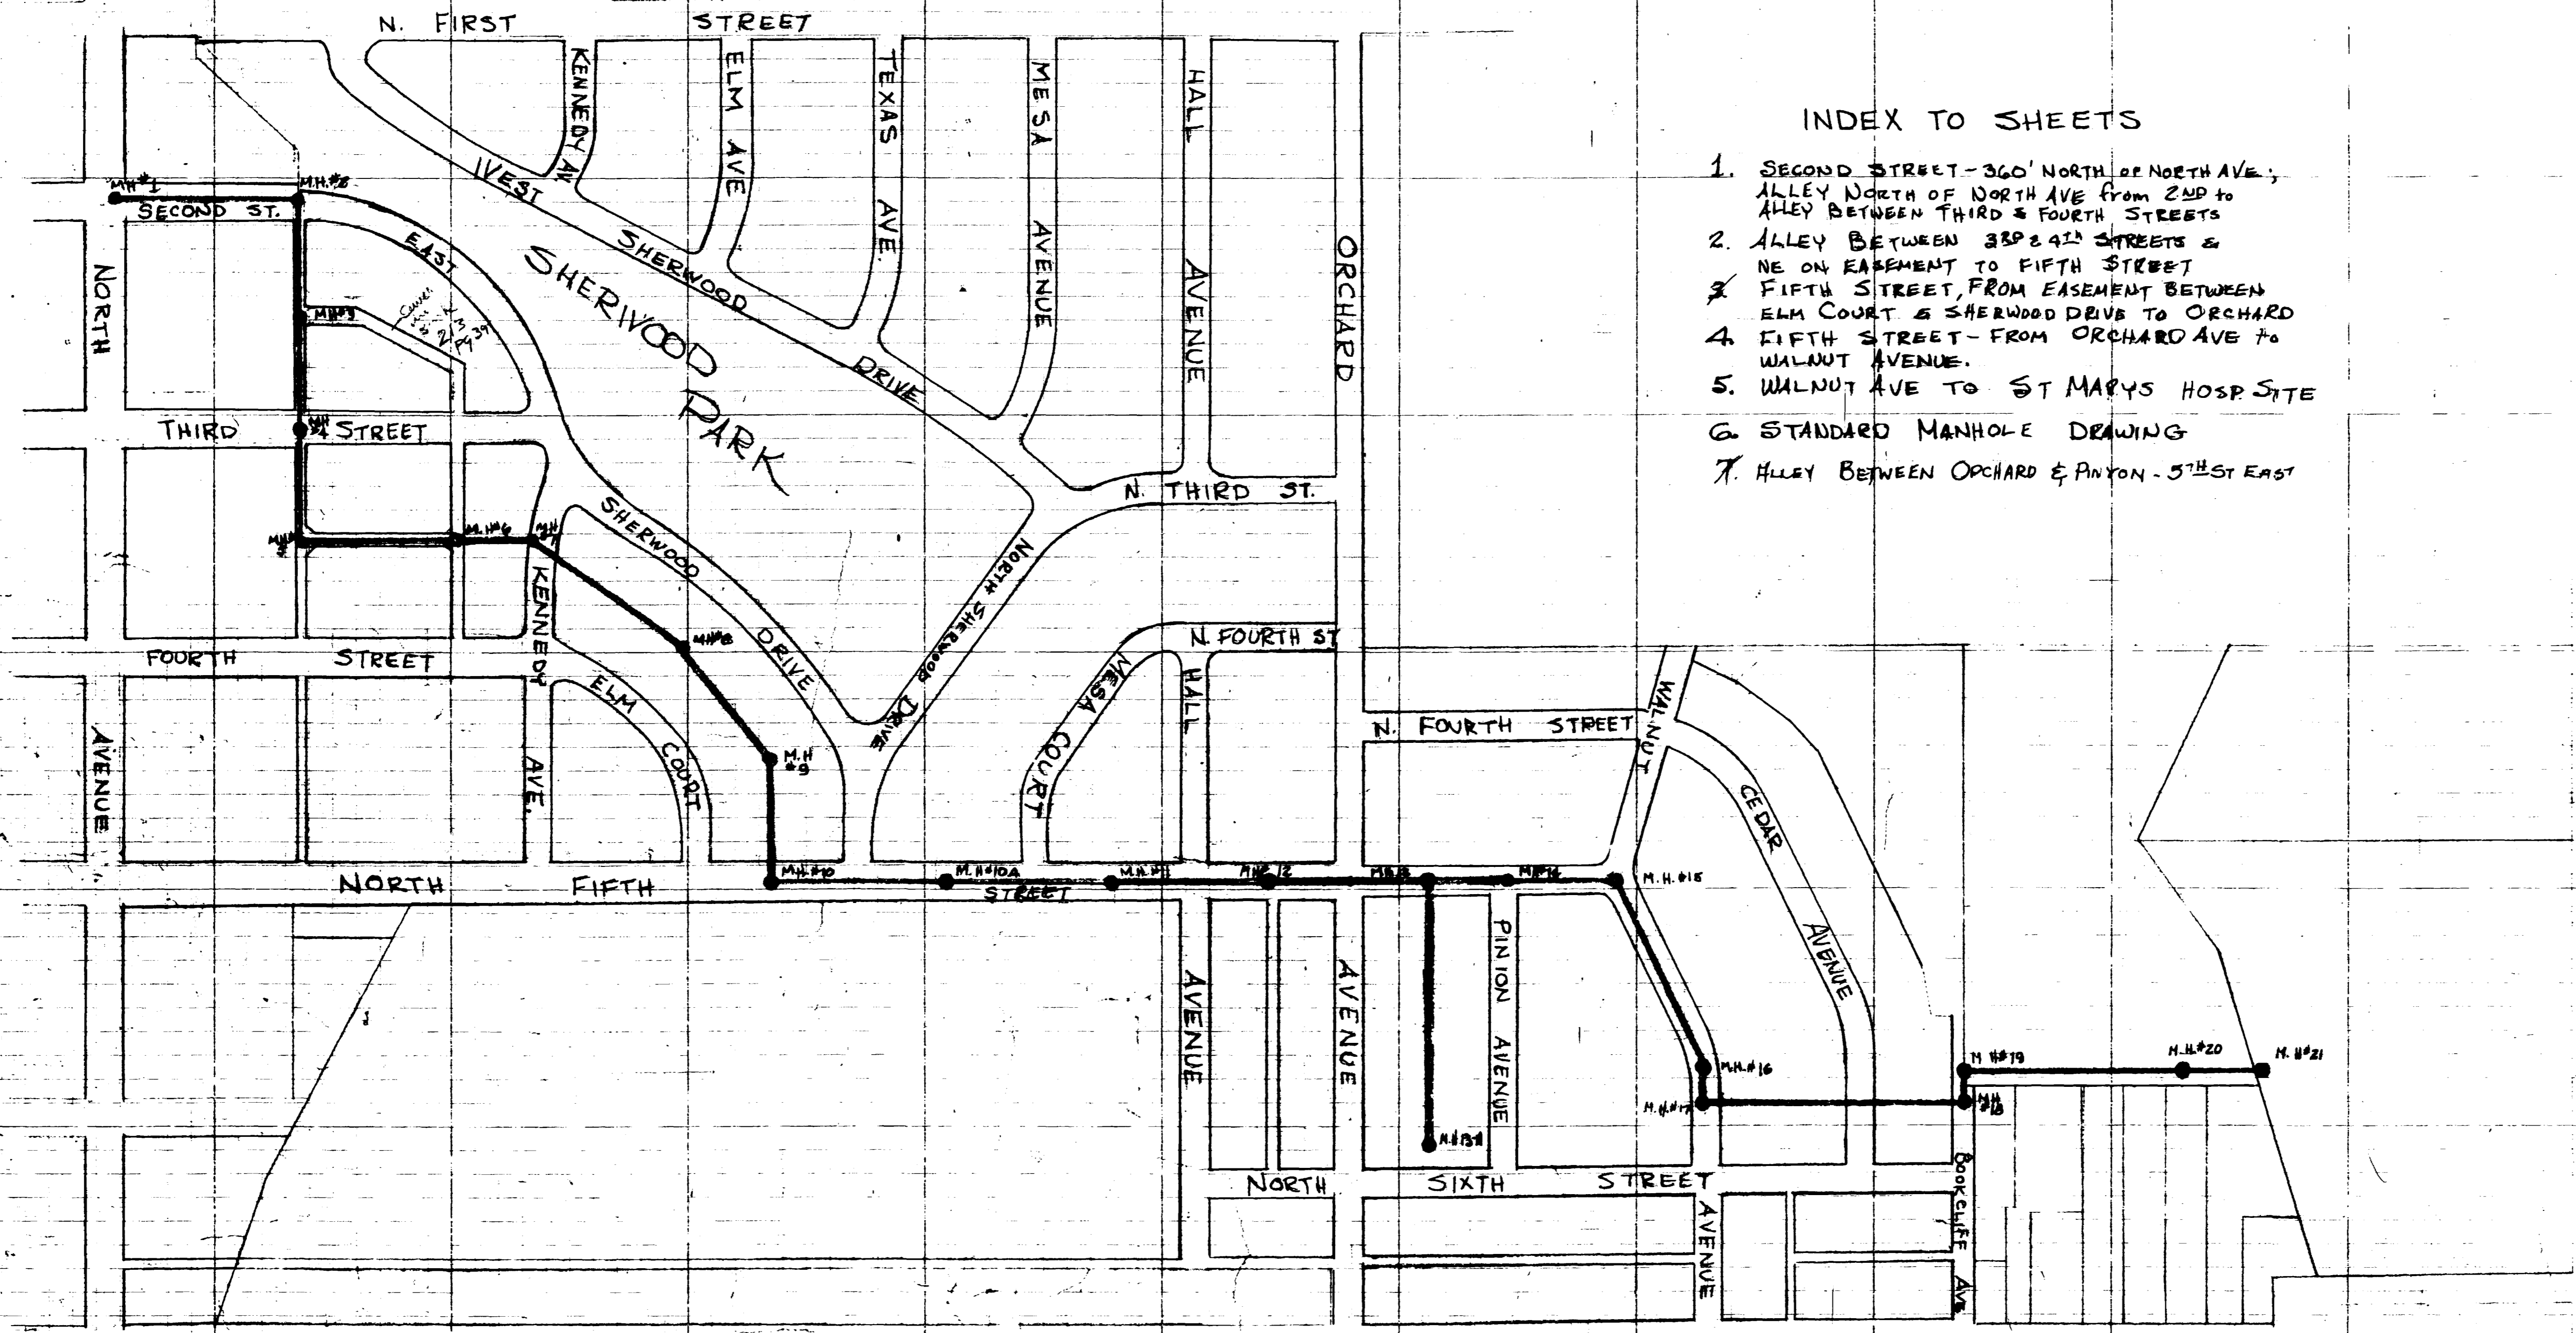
N. FIRST STREET

KENNEDY AV

ELM AVE

TEXAS AVE.

MESA AVENUE

HALL AVENUE

ORCHARD

INDEX TO SHEETS

1. SECOND STREET - 360' NORTH OF NORTH AVE; ALLEY NORTH OF NORTH AVE from 2ND to ALLEY BETWEEN THIRD & FOURTH STREETS
2. ALLEY BETWEEN 3RD & 4TH STREETS & NE ON EASEMENT TO FIFTH STREET
3. FIFTH STREET, FROM EASEMENT BETWEEN ELM COURT & SHERWOOD DRIVE TO ORCHARD
4. FIFTH STREET - FROM ORCHARD AVE to WALNUT AVENUE.
5. WALNUT AVE TO ST MARYS HOSP. SITE
6. STANDARD MANHOLE DRAWING
7. ALLEY BETWEEN ORCHARD & PINYON - 5TH ST EAST

MH #1

M.H.#2

SECOND ST.

WEST SHERWOOD DRIVE

EAST

SHERWOOD PARK

NORTH

MH #3

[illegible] 2/3 Pg 39

THIRD

MH #4 STREET

N. THIRD ST.

MH #5

M.H.#6

MH #7

SHERWOOD DRIVE

NORTH SHERWOOD DRIVE

KENNEDY AVE.

MH #8

FOURTH STREET

N. FOURTH ST

MESA COURT

HALL

ELM COURT

N. FOURTH STREET

WALNUT

AVENUE

M.H #9

CEDAR AVENUE

NORTH FIFTH STREET

M.H.#10

M.H.#10A

M.H.#11

MH #12

MH #13

MH #14

M.H.#15

AVENUE

AVENUE

PINION AVENUE

M.H.#16

M.H.#17

M.H.#13A

M #19

M.H.#20

M. H#21

MH #18

NORTH SIXTH STREET

AVENUE

BOOKCLIFF AVE